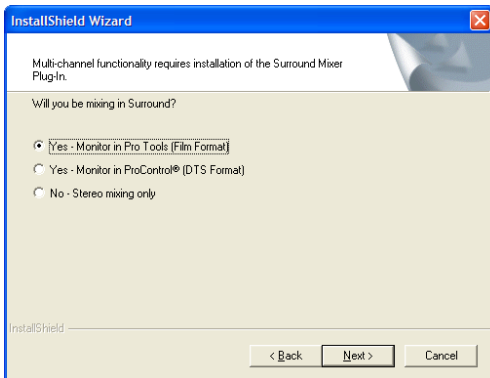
InstallShield Wizard

Multi-channel functionality requires installation of the Surround Mixer Plug-In.

Will you be mixing in Surround?

Yes - Monitor in Pro Tools (Film Format)

Yes - Monitor in ProControl® (DTS Format)

No - Stereo mixing only

InstallShield

< Back

Next >

Cancel